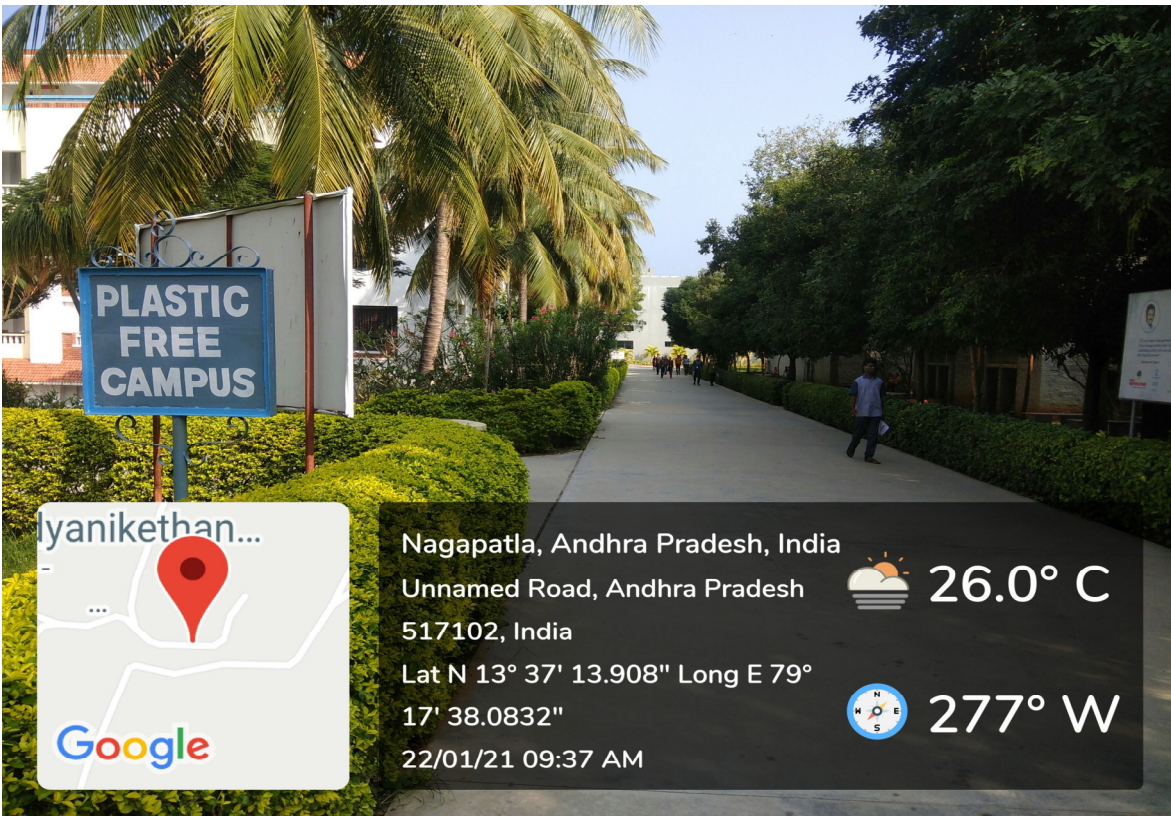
PLASTIC FREE CAMPUS

lyanikethan...

...

Google

Nagapatla, Andhra Pradesh, India
Unnamed Road, Andhra Pradesh 517102, India
Lat N 13° 37' 13.908" Long E 79° 17' 38.0832"
22/01/21 09:37 AM

26.0° C

N
W E
S

277° W